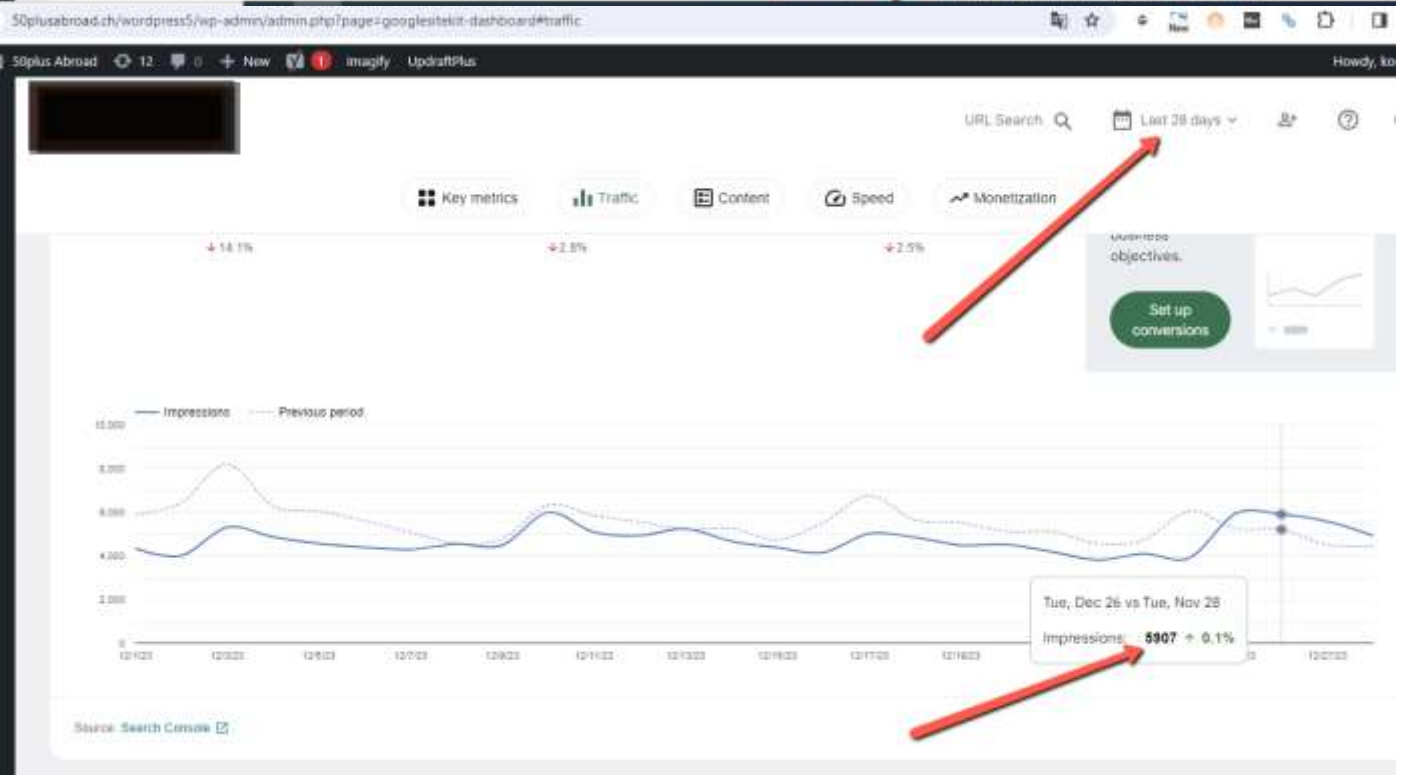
50plusabroad.ch/wordpress5/wp-admin/admin.php?page=googlesitekit-dashboard#traffic

50plus Abroad 12 0 + New 1 Imagify UpdraftPlus Howdy, ko

URL Search Last 28 days

Key metrics Traffic Content Speed Monetization

↓14.1% ↓2.8% ↓2.5%

business objectives.

Set up conversions

Impressions Previous period

10,000
8,000
6,000
4,000
2,000
0

12/1/23 12/3/23 12/5/23 12/7/23 12/9/23 12/11/23 12/13/23 12/15/23 12/17/23 12/19/23 12/27/23

Tue, Dec 26 vs Tue, Nov 28

Impressions: 5907 ↑ 0.1%

Source: Search Console